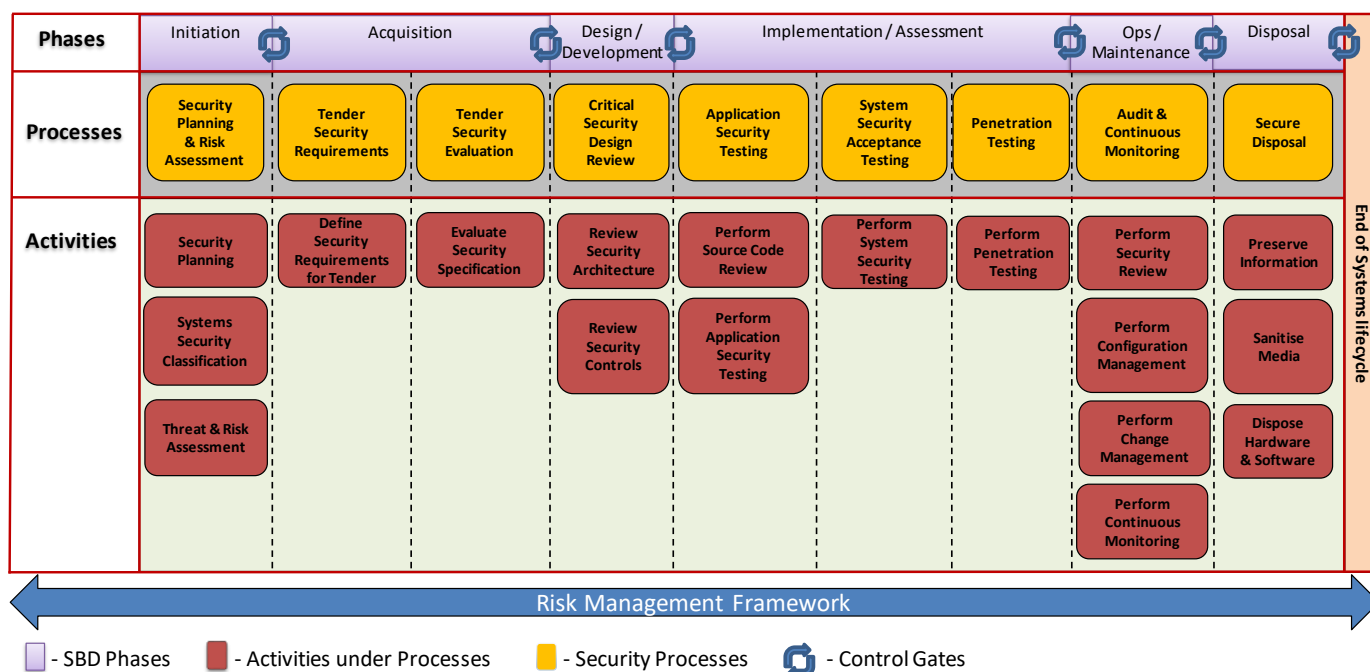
| Phases | Initiation | Acquisition | | Design / Development | Implementation / Assessment | | | Ops / Maintenance | Disposal |
|---|---|---|---|---|---|---|---|---|---|
| Processes | Security Planning & Risk Assessment | Tender Security Requirements | Tender Security Evaluation | Critical Security Design Review | Application Security Testing | System Security Acceptance Testing | Penetration Testing | Audit & Continuous Monitoring | Secure Disposal |
| Activities | Security Planning<br>Systems Security Classification<br>Threat & Risk Assessment | Define Security Requirements for Tender | Evaluate Security Specification | Review Security Architecture<br>Review Security Controls | Perform Source Code Review<br>Perform Application Security Testing | Perform System Security Testing | Perform Penetration Testing | Perform Security Review<br>Perform Configuration Management<br>Perform Change Management<br>Perform Continuous Monitoring | Preserve Information<br>Sanitise Media<br>Dispose Hardware & Software |

End of Systems lifecycle

Risk Management Framework

- SBD Phases - Activities under Processes - Security Processes - Control Gates